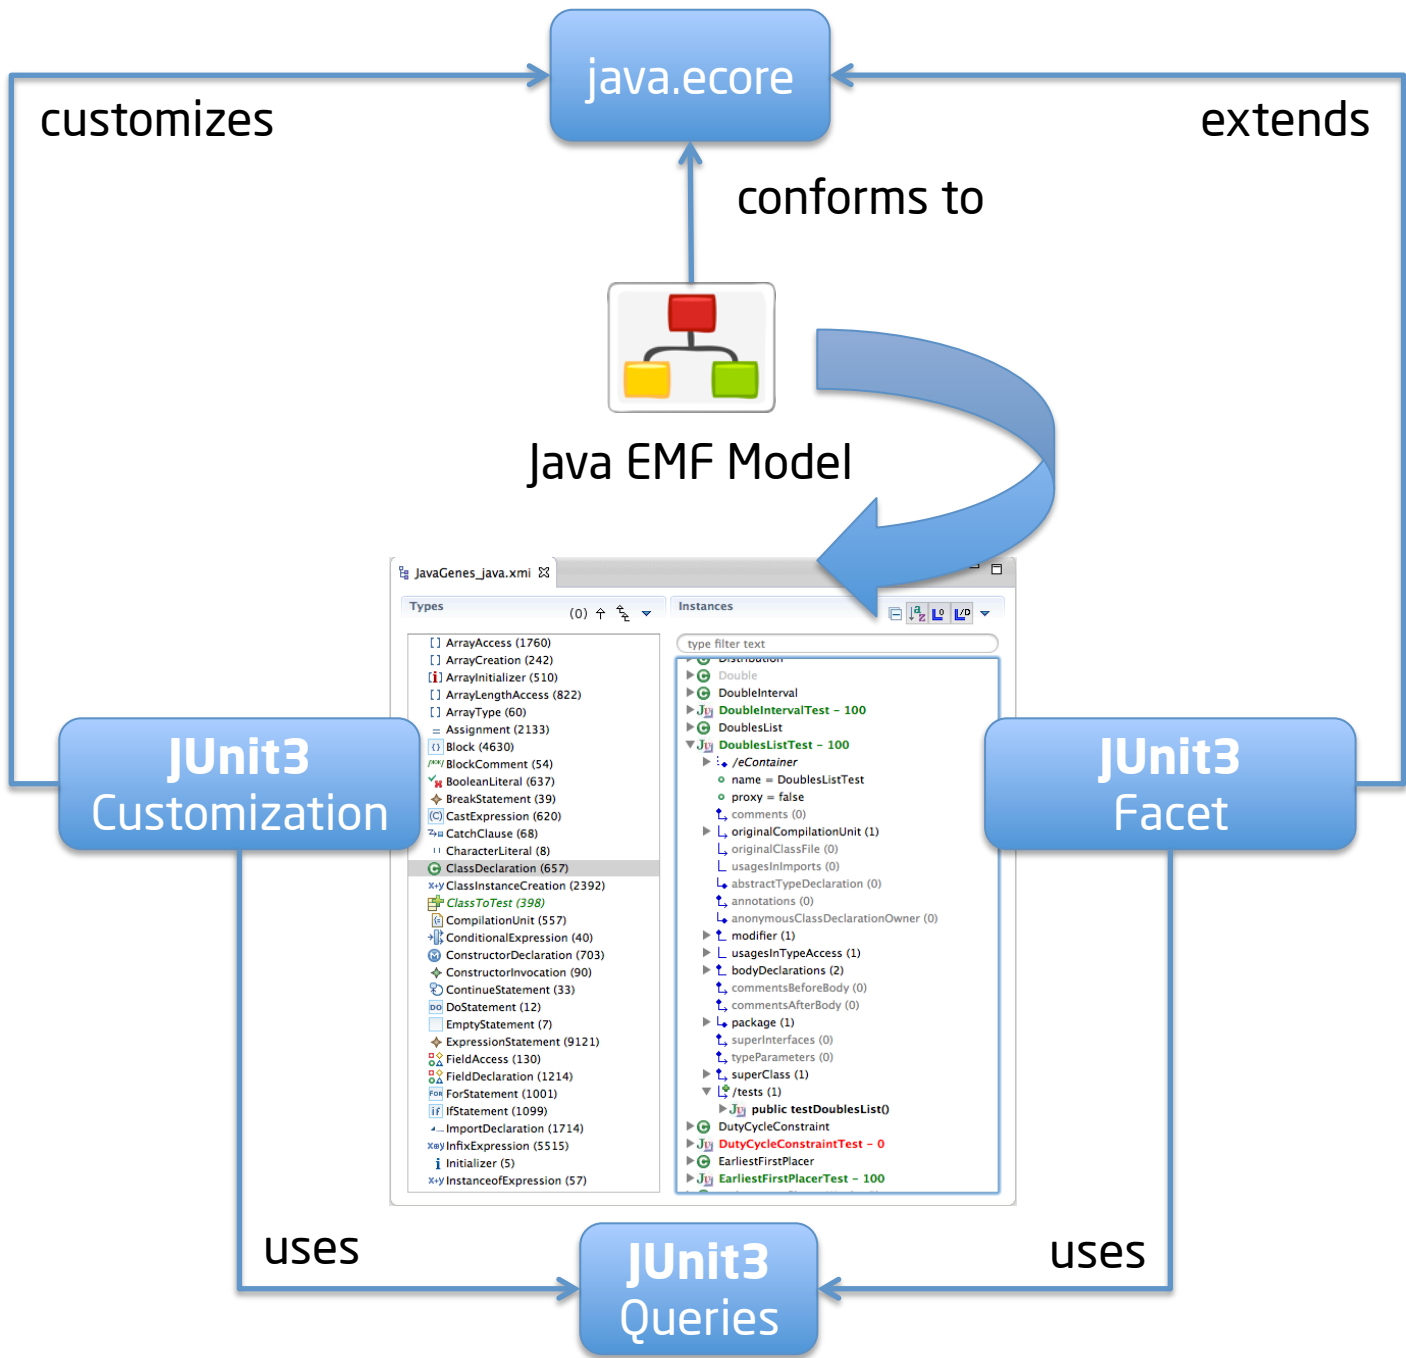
java.ecore

customizes

extends

conforms to

Java EMF Model

JavaGenes_java.xmi

Types (0)

Instances

type filter text

ArrayAccess (1760)
ArrayCreation (242)
ArrayInitializer (510)
ArrayLengthAccess (822)
ArrayType (60)
Assignment (2133)
Block (4630)
BlockComment (54)
BooleanLiteral (637)
BreakStatement (39)
CastExpression (620)
CatchClause (68)
CharacterLiteral (8)
ClassDeclaration (657)
ClassInstanceCreation (2392)
ClassToTest (398)
CompilationUnit (557)
ConditionalExpression (40)
ConstructorDeclaration (703)
ConstructorInvocation (90)
ContinueStatement (33)
DoStatement (12)
EmptyStatement (7)
ExpressionStatement (9121)
FieldAccess (130)
FieldDeclaration (1214)
ForStatement (1001)
IfStatement (1099)
ImportDeclaration (1714)
InfixExpression (5515)
Initializer (5)
InstanceofExpression (57)

Double
DoubleInterval
DoubleIntervalTest – 100
DoublesList
DoublesListTest – 100
/eContainer
name = DoublesListTest
proxy = false
comments (0)
originalCompilationUnit (1)
originalClassFile (0)
usagesInImports (0)
abstractTypeDeclaration (0)
annotations (0)
anonymousClassDeclarationOwner (0)
modifier (1)
usagesInTypeAccess (1)
bodyDeclarations (2)
commentsBeforeBody (0)
commentsAfterBody (0)
package (1)
superInterfaces (0)
typeParameters (0)
superClass (1)
/tests (1)
public testDoublesList()
DutyCycleConstraint
DutyCycleConstraintTest – 0
EarliestFirstPlacer
EarliestFirstPlacerTest – 100

JUnit3 Customization

JUnit3 Facet

uses

uses

JUnit3 Queries